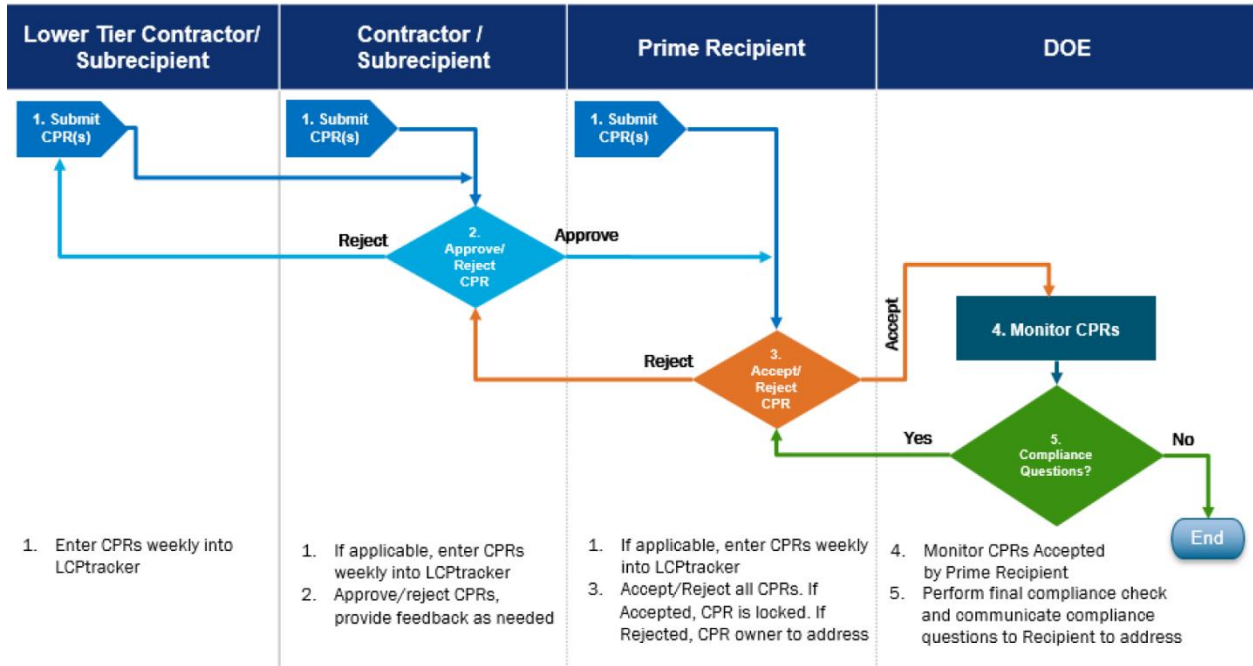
Lower Tier Contractor/ Subrecipient

Contractor / Subrecipient

Prime Recipient

DOE

1. Submit CPR(s)

1. Submit CPR(s)

1. Submit CPR(s)

Reject

2. Approve/ Reject CPR

Approve

Accept

4. Monitor CPRs

Reject

3. Accept/ Reject CPR

Yes

5. Compliance Questions?

No

End

1. Enter CPRs weekly into LCPtracker

1. If applicable, enter CPRs weekly into LCPtracker
2. Approve/reject CPRs, provide feedback as needed

1. If applicable, enter CPRs weekly into LCPtracker
3. Accept/Reject all CPRs. If Accepted, CPR is locked. If Rejected, CPR owner to address

4. Monitor CPRs Accepted by Prime Recipient
5. Perform final compliance check and communicate compliance questions to Recipient to address